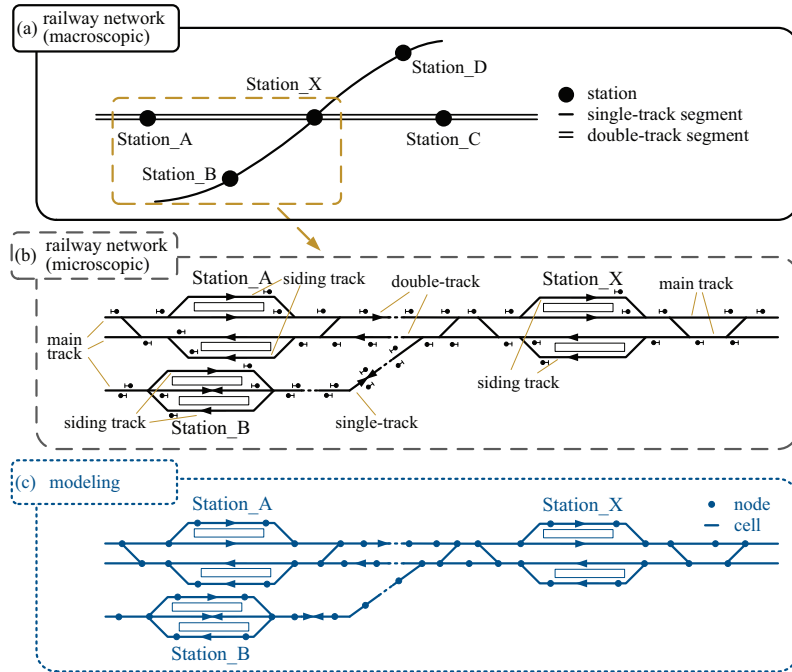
(a) railway network (macroscopic)

Station_X
Station_D
Station_A
Station_C
Station_B

station
single-track segment
double-track segment

(b) railway network (microscopic)

Station_A
siding track
double-track
Station_X
main track
main track
siding track
siding track
Station_B
single-track

(c) modeling

Station_A
Station_X
node
cell
Station_B